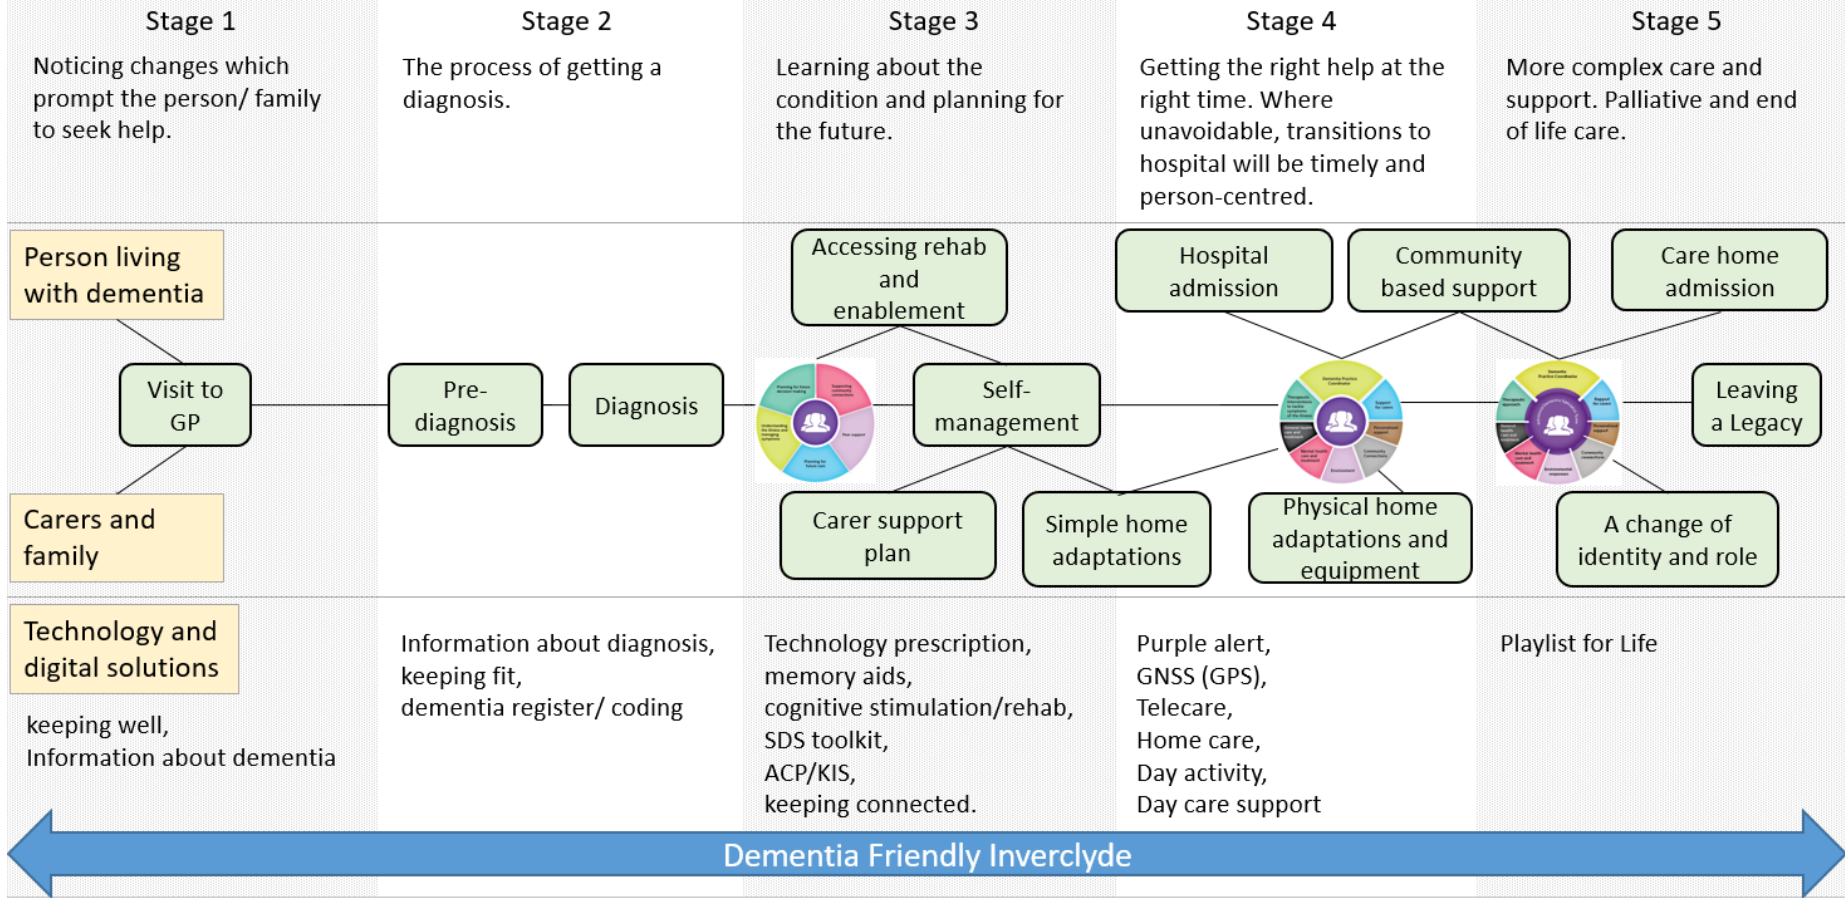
Stage 1

Noticing changes which prompt the person/ family to seek help.

Stage 2

The process of getting a diagnosis.

Stage 3

Learning about the condition and planning for the future.

Stage 4

Getting the right help at the right time. Where unavoidable, transitions to hospital will be timely and person-centred.

Stage 5

More complex care and support. Palliative and end of life care.

Person living with dementia

Carers and family

Visit to GP

Pre-diagnosis

Diagnosis

Accessing rehab and enablement

Self-management

Carer support plan

Simple home adaptations

Hospital admission

Community based support

Physical home adaptations and equipment

Care home admission

Leaving a Legacy

A change of identity and role

Technology and digital solutions

keeping well,
Information about dementia

Information about diagnosis,
keeping fit,
dementia register/ coding

Technology prescription,
memory aids,
cognitive stimulation/rehab,
SDS toolkit,
ACP/KIS,
keeping connected.

Purple alert,
GNSS (GPS),
Telecare,
Home care,
Day activity,
Day care support

Playlist for Life

Dementia Friendly Inverclyde